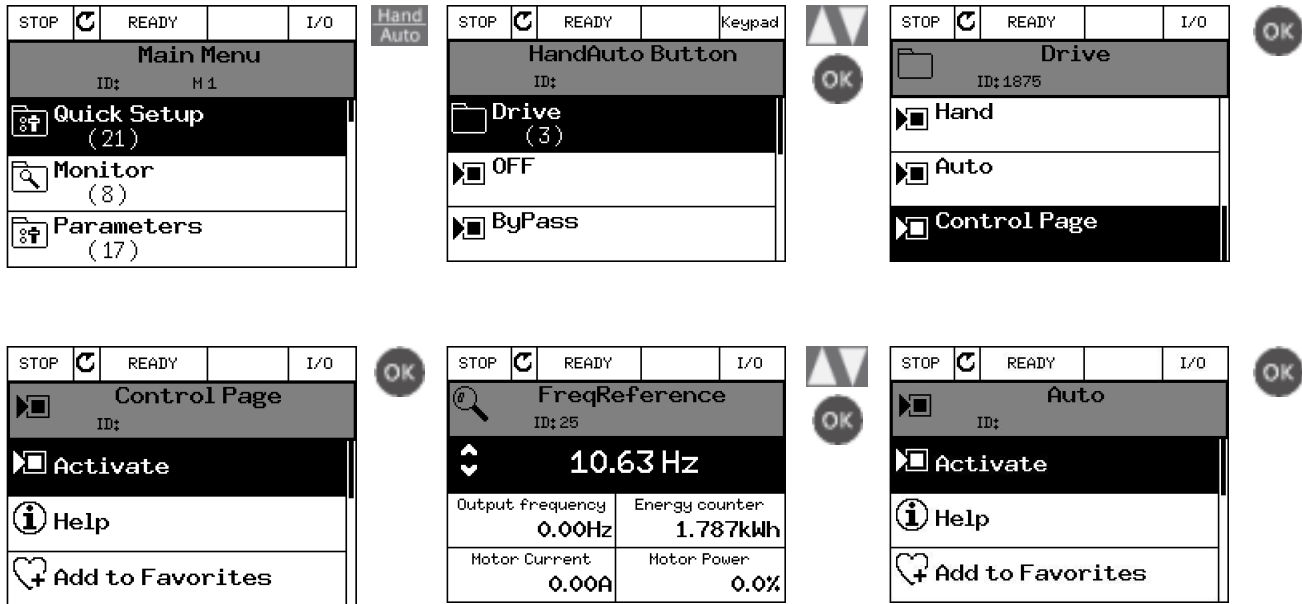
STOP READY I/O
Main Menu
ID: M 1
Quick Setup (21)
Monitor (8)
Parameters (17)

Hand Auto

STOP READY Keypad
HandAuto Button
ID:
Drive (3)
OFF
ByPass

OK

STOP READY I/O
Drive
ID:1875
Hand
Auto
Control Page

OK

STOP READY I/O
Control Page
ID:
Activate
Help
Add to Favorites

OK

STOP READY I/O
FreqReference
ID:25
10.63 Hz
Output frequency 0.00Hz
Energy counter 1.787kWh
Motor Current 0.00A
Motor Power 0.0%

OK

STOP READY I/O
Auto
ID:
Activate
Help
Add to Favorites

OK